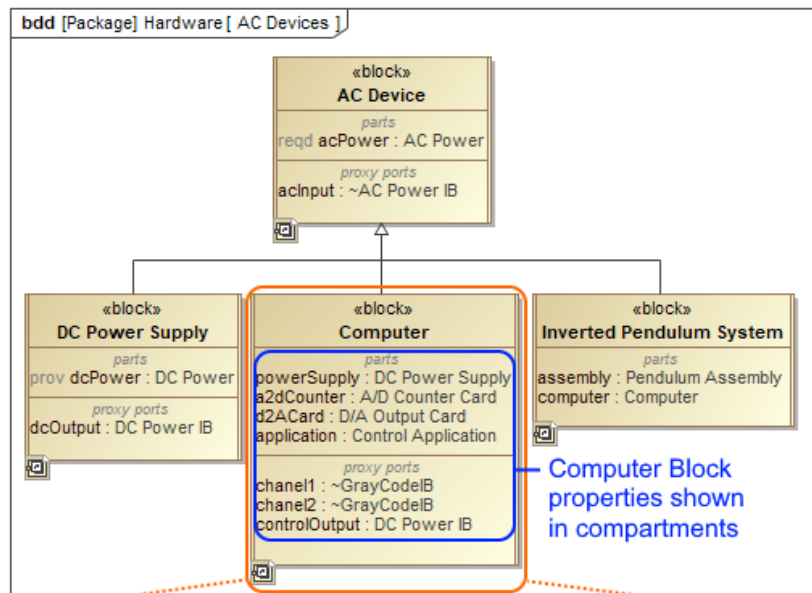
bdd [Package] Hardware [ AC Devices ]

«block»
AC Device
parts
reqd acPower : AC Power
proxy ports
acInput : ~AC Power IB

«block»
DC Power Supply
parts
prov dcPower : DC Power
proxy ports
dcOutput : DC Power IB

«block»
Computer
parts
powerSupply : DC Power Supply
a2dCounter : A/D Counter Card
d2ACard : D/A Output Card
application : Control Application
proxy ports
chanel1 : ~GrayCodeIB
chanel2 : ~GrayCodeIB
controlOutput : DC Power IB

«block»
Inverted Pendulum System
parts
assembly : Pendulum Assembly
computer : Computer

Computer Block properties shown in compartments